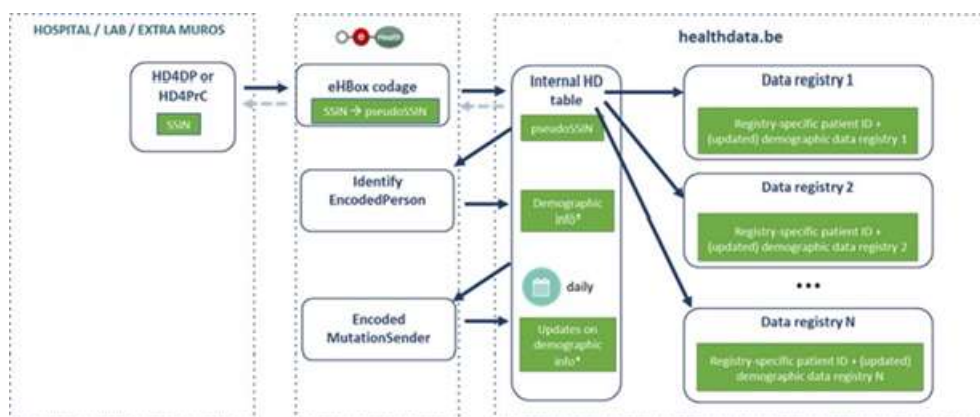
HOSPITAL / LAB / EXTRA MUROS

HD4DP or HD4PrC

SSIN

eHealth

eHBox codage

SSIN → pseudoSSIN

Identify EncodedPerson

Encoded MutationSender

healthdata.be

Internal HD table

pseudoSSIN

Demographic info*

daily

Updates on demographic info*

Data registry 1

Registry-specific patient ID + (updated) demographic data registry 1

Data registry 2

Registry-specific patient ID + (updated) demographic data registry 2

•••

Data registry N

Registry-specific patient ID + (updated) demographic data registry N